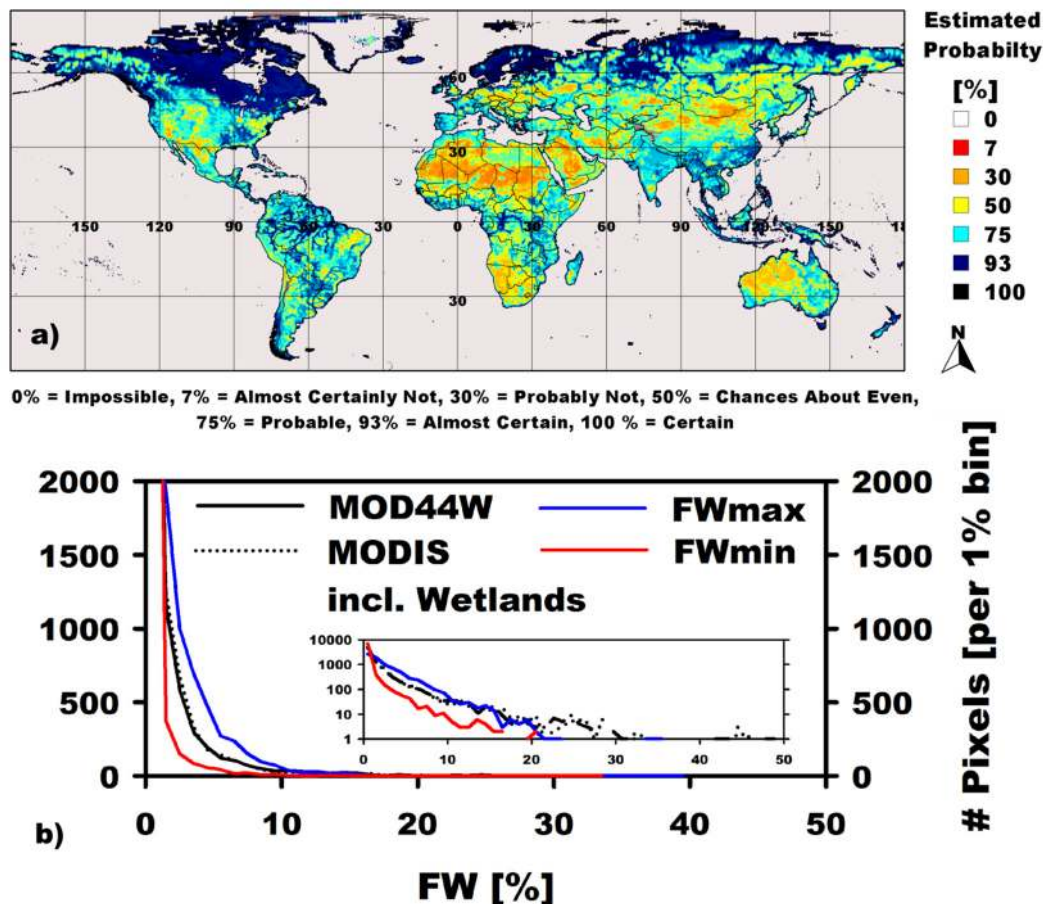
Estimated Probabilty
[%]
0
7
30
50
75
93
100

60
30
150 120 90 60 30 0 30 60 90 120 150 18
30
a)
N

0% = Impossible, 7% = Almost Certainly Not, 30% = Probably Not, 50% = Chances About Even, 75% = Probable, 93% = Almost Certain, 100 % = Certain

MOD44W
MODIS incl. Wetlands
FWmax
FWmin

2000
1500
1000
500
0

10000
1000
100
10
1
0 10 20 30 40 50

2000
1500
1000
500
0
# Pixels [per 1% bin]

b)
0 10 20 30 40 50
FW [%]